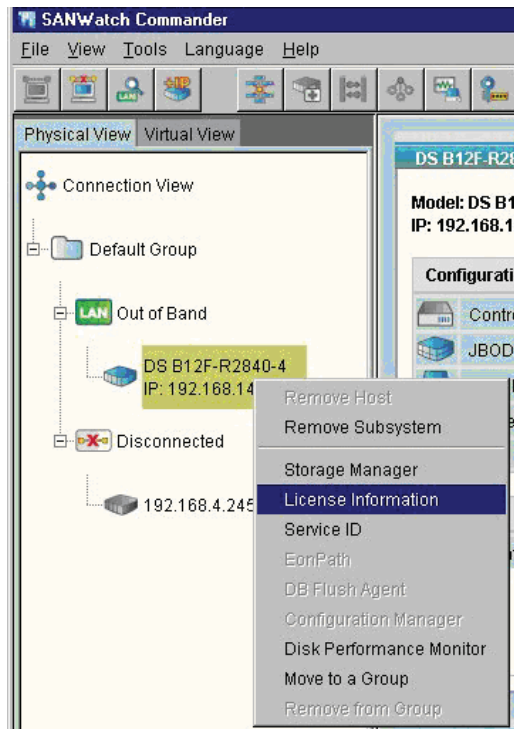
SANWatch Commander

File View Tools Language Help

Physical View Virtual View

Connection View

Default Group

LAN Out of Band

DS B12F-R2840-4
IP: 192.168.14

Disconnected

192.168.4.245

DS B12F-R28

Model: DS B1
IP: 192.168.1

Configurati

Contr

JBOD

Remove Host
Remove Subsystem
Storage Manager
License Information
Service ID
EonPath
DB Flush Agent
Configuration Manager
Disk Performance Monitor
Move to a Group
Remove from Group